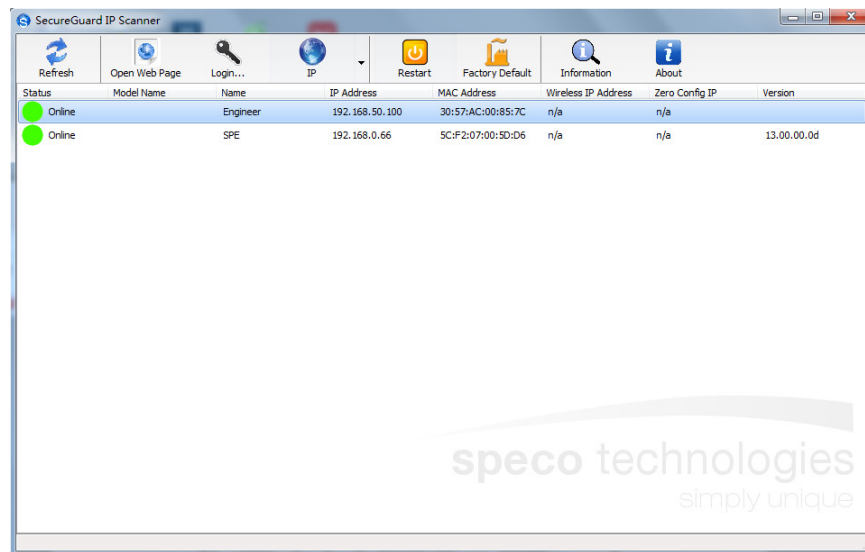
SecureGuard IP Scanner

Refresh
Open Web Page
Login...
IP
Restart
Factory Default
Information
About

| Status | Model Name | Name | IP Address | MAC Address | Wireless IP Address | Zero Config IP | Version |
|---|---|---|---|---|---|---|---|
| Online | | Engineer | 192.168.50.100 | 30:57:AC:00:85:7C | n/a | n/a | |
| Online | | SPE | 192.168.0.66 | 5C:F2:07:00:5D:D6 | n/a | n/a | 13.00.00.0d |

speco technologies
simply unique